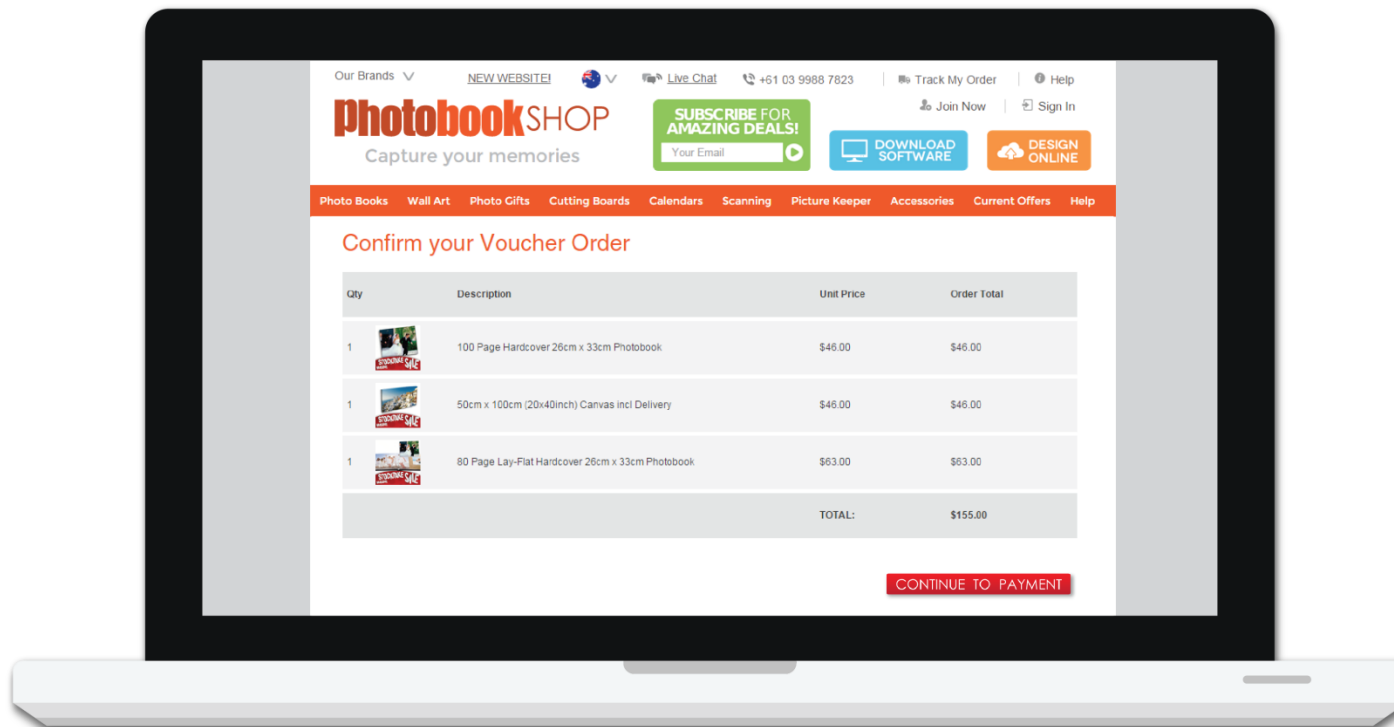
Our Brands NEW WEBSITE! Live Chat +61 03 9988 7823 Track My Order Help

PhotobookSHOP
Capture your memories

SUBSCRIBE FOR AMAZING DEALS!
Your Email

Join Now Sign In

DOWNLOAD SOFTWARE

DESIGN ONLINE

Photo Books Wall Art Photo Gifts Cutting Boards Calendars Scanning Picture Keeper Accessories Current Offers Help

Confirm your Voucher Order

| Qty | | Description | Unit Price | Order Total |
|---|---|---|---|---|
| 1 | STOCKTAKE SALE | 100 Page Hardcover 26cm x 33cm Photobook | $46.00 | $46.00 |
| 1 | STOCKTAKE SALE | 50cm x 100cm (20x40inch) Canvas incl Delivery | $46.00 | $46.00 |
| 1 | STOCKTAKE SALE | 80 Page Lay-Flat Hardcover 26cm x 33cm Photobook | $63.00 | $63.00 |
| | | | TOTAL: | $155.00 |

CONTINUE TO PAYMENT